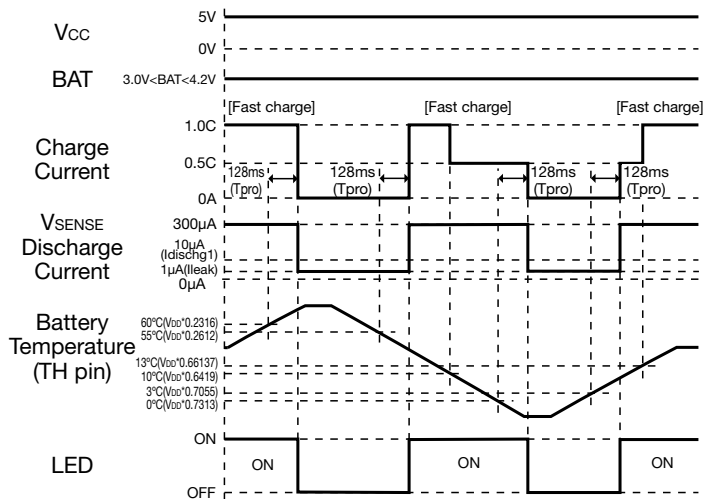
$V_{CC}$
5V
0V
BAT
3.0V<BAT<4.2V
[Fast charge]
[Fast charge]
[Fast charge]
Charge Current
1.0C
0.5C
0A
128ms (Tpro)
128ms (Tpro)
128ms (Tpro)
128ms (Tpro)
$V_{SENSE}$ Discharge Current
300μA
10μA (Idischg1)
1μA(Ileak)
0μA
Battery Temperature (TH pin)
60°C($V_{DD}$*0.2316)
55°C($V_{DD}$*0.2612)
13°C($V_{DD}$*0.66137)
10°C($V_{DD}$*0.6419)
3°C($V_{DD}$*0.7055)
0°C($V_{DD}$*0.7313)
LED
ON
OFF
ON
ON
ON